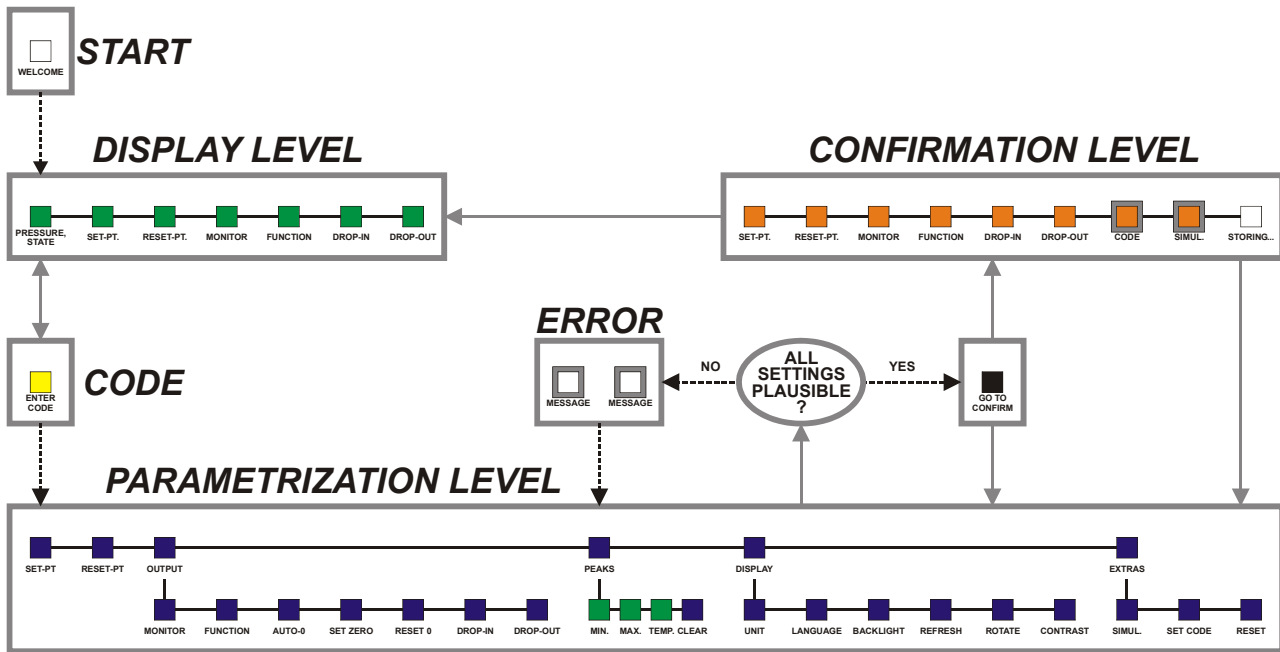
WELCOME
START

DISPLAY LEVEL

PRESSURE, STATE
SET-PT.
RESET-PT.
MONITOR
FUNCTION
DROP-IN
DROP-OUT

CONFIRMATION LEVEL

SET-PT.
RESET-PT.
MONITOR
FUNCTION
DROP-IN
DROP-OUT
CODE
SIMUL.
STORING...

ERROR

MESSAGE
MESSAGE

NO
ALL SETTINGS PLAUSIBLE ?
YES

GO TO CONFIRM

ENTER CODE
CODE

PARAMETRIZATION LEVEL

SET-PT
RESET-PT
OUTPUT
PEAKS
DISPLAY
EXTRAS

MONITOR
FUNCTION
AUTO-0
SET ZERO
RESET 0
DROP-IN
DROP-OUT
MIN.
MAX.
TEMP.
CLEAR
UNIT
LANGUAGE
BACKLIGHT
REFRESH
ROTATE
CONTRAST
SIMUL.
SET CODE
RESET